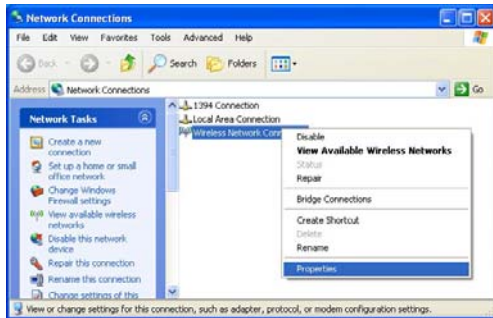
Network Connections

File Edit View Favorites Tools Advanced Help

Back Search Folders

Address Network Connections Go

Network Tasks

Create a new connection

Set up a home or small office network

Change Windows Firewall settings

View available wireless networks

Disable this network device

Repair this connection

Rename this connection

Change settings of this

1394 Connection

Local Area Connection

Wireless Network Conn

Disable

View Available Wireless Networks

Status

Repair

Bridge Connections

Create Shortcut

Delete

Rename

Properties

View or change settings for this connection, such as adapter, protocol, or modem configuration settings.